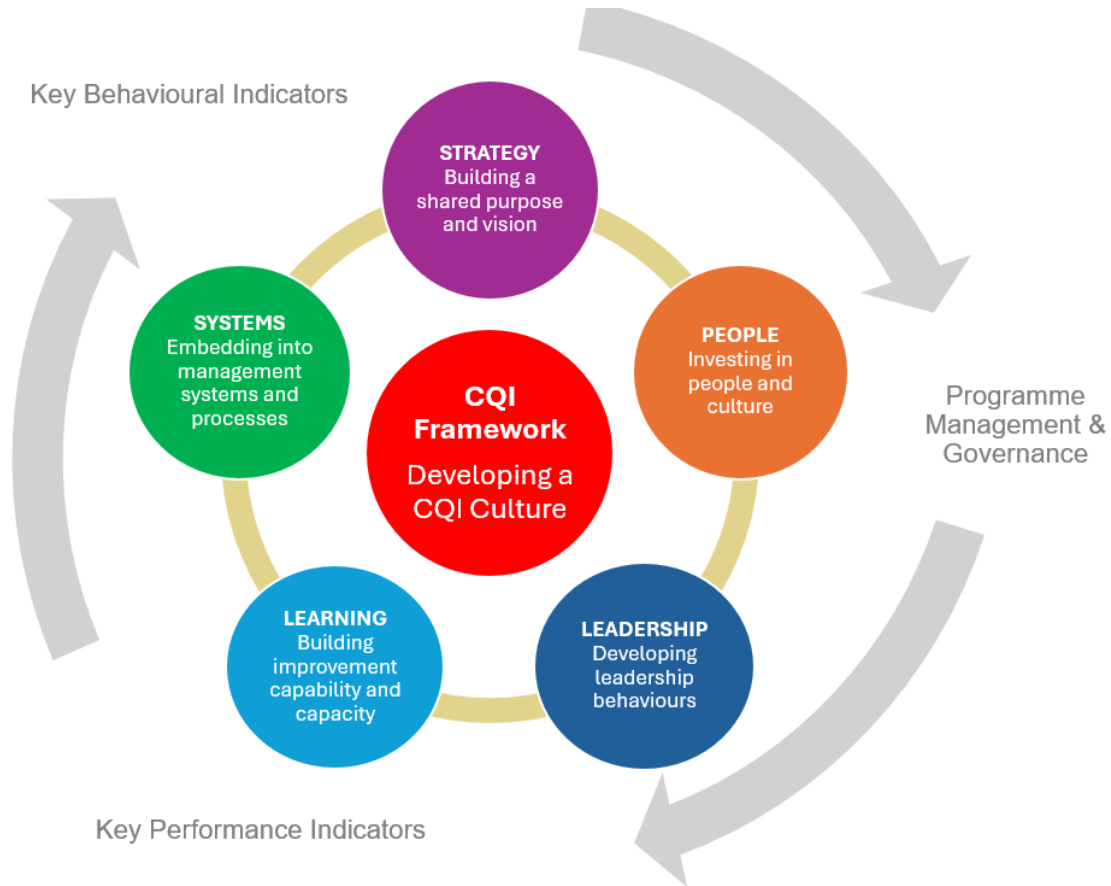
Key Behavioural Indicators

STRATEGY
Building a shared purpose and vision

SYSTEMS
Embedding into management systems and processes

CQI Framework
Developing a CQI Culture

PEOPLE
Investing in people and culture

Programme Management & Governance

LEARNING
Building improvement capability and capacity

LEADERSHIP
Developing leadership behaviours

Key Performance Indicators